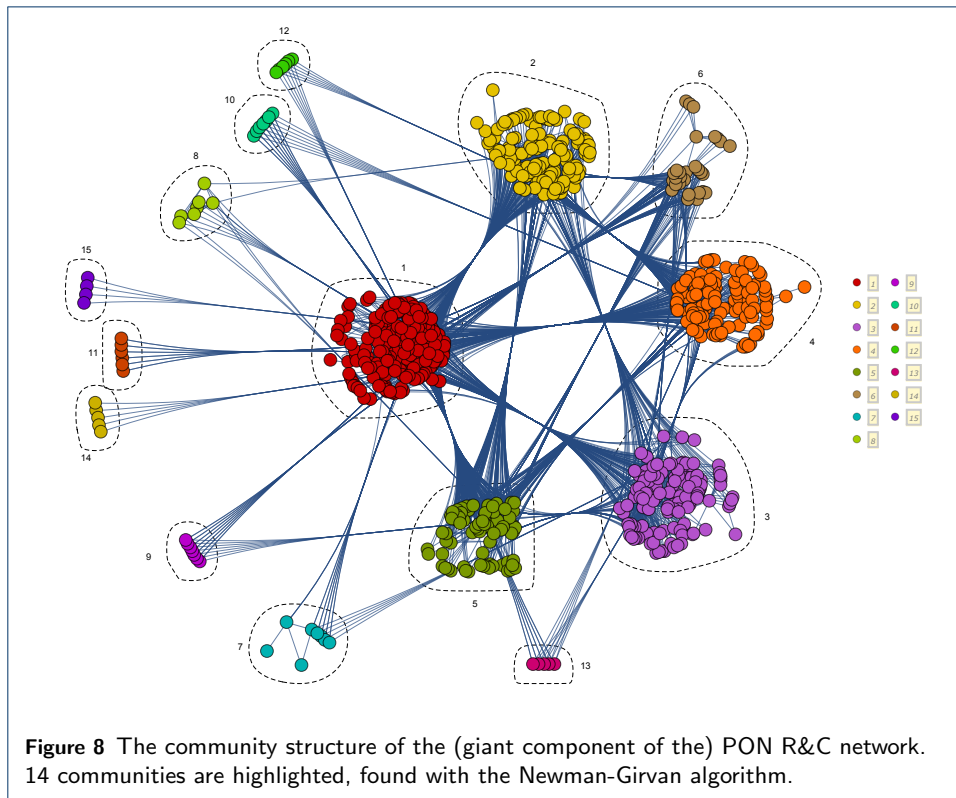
12

2

6

10

8

15

1

11

4

14

3

9

5

7

13

1
2
3
4
5
6
7
8
9
10
11
12
13
14
15

**Figure 8** The community structure of the (giant component of the) PON R&C network. 14 communities are highlighted, found with the Newman-Girvan algorithm.